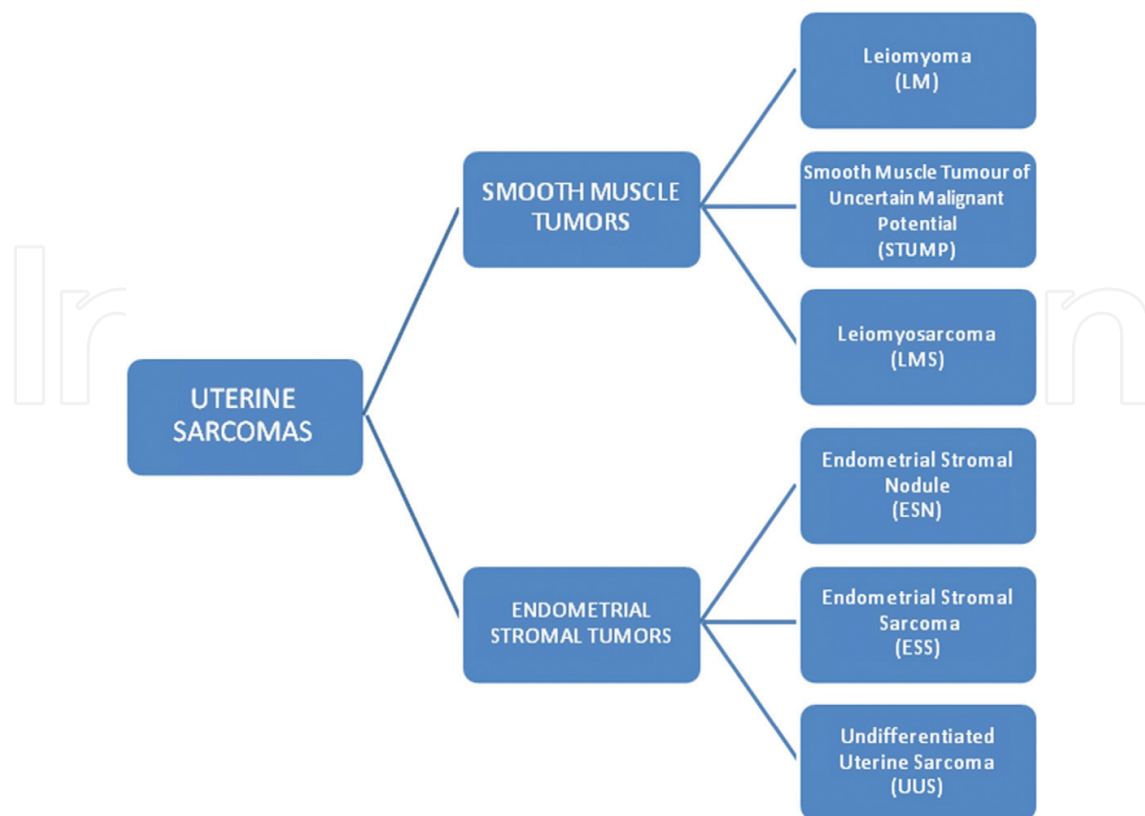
UTERINE SARCOMAS

SMOOTH MUSCLE TUMORS

Leiomyoma (LM)

Smooth Muscle Tumour of Uncertain Malignant Potential (STUMP)

Leiomyosarcoma (LMS)

ENDOMETRIAL STROMAL TUMORS

Endometrial Stromal Nodule (ESN)

Endometrial Stromal Sarcoma (ESS)

Undifferentiated Uterine Sarcoma (UUS)